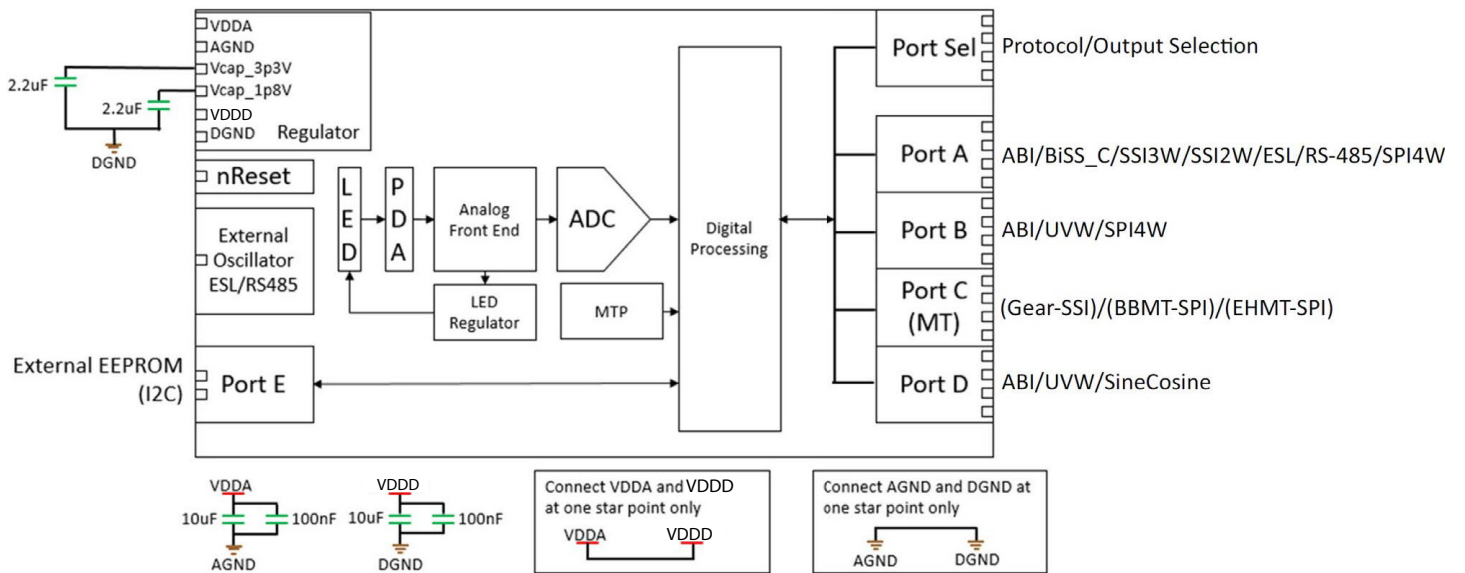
VDDA
AGND
Vcap_3p3V
Vcap_1p8V
VDDD
DGND
Regulator
2.2uF
2.2uF
DGND

nReset

External Oscillator ESL/RS485

L E D

P D A

Analog Front End

ADC

LED Regulator

MTP

Digital Processing

Port Sel
Protocol/Output Selection

Port A
ABI/BiSS_C/SSI3W/SSI2W/ESL/RS-485/SPI4W

Port B
ABI/UVW/SPI4W

Port C (MT)
(Gear-SSI)/(BBMT-SPI)/(EHMT-SPI)

Port D
ABI/UVW/SineCosine

External EEPROM (I2C)
Port E

VDDA
10uF
100nF
AGND

VDDD
10uF
100nF
DGND

Connect VDDA and VDDD at one star point only
VDDA
VDDD

Connect AGND and DGND at one star point only
AGND
DGND